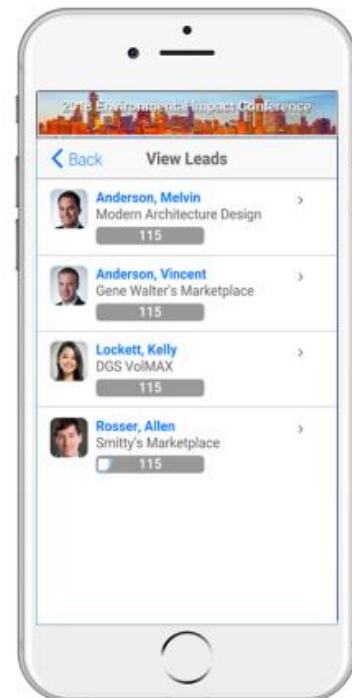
2018 Environmental Impact Conference

< Back View Leads

Anderson, Melvin
Modern Architecture Design
115

Anderson, Vincent
Gene Walter's Marketplace
115

Lockett, Kelly
DGS VolMAX
115

Rosser, Allen
Smitty's Marketplace
115